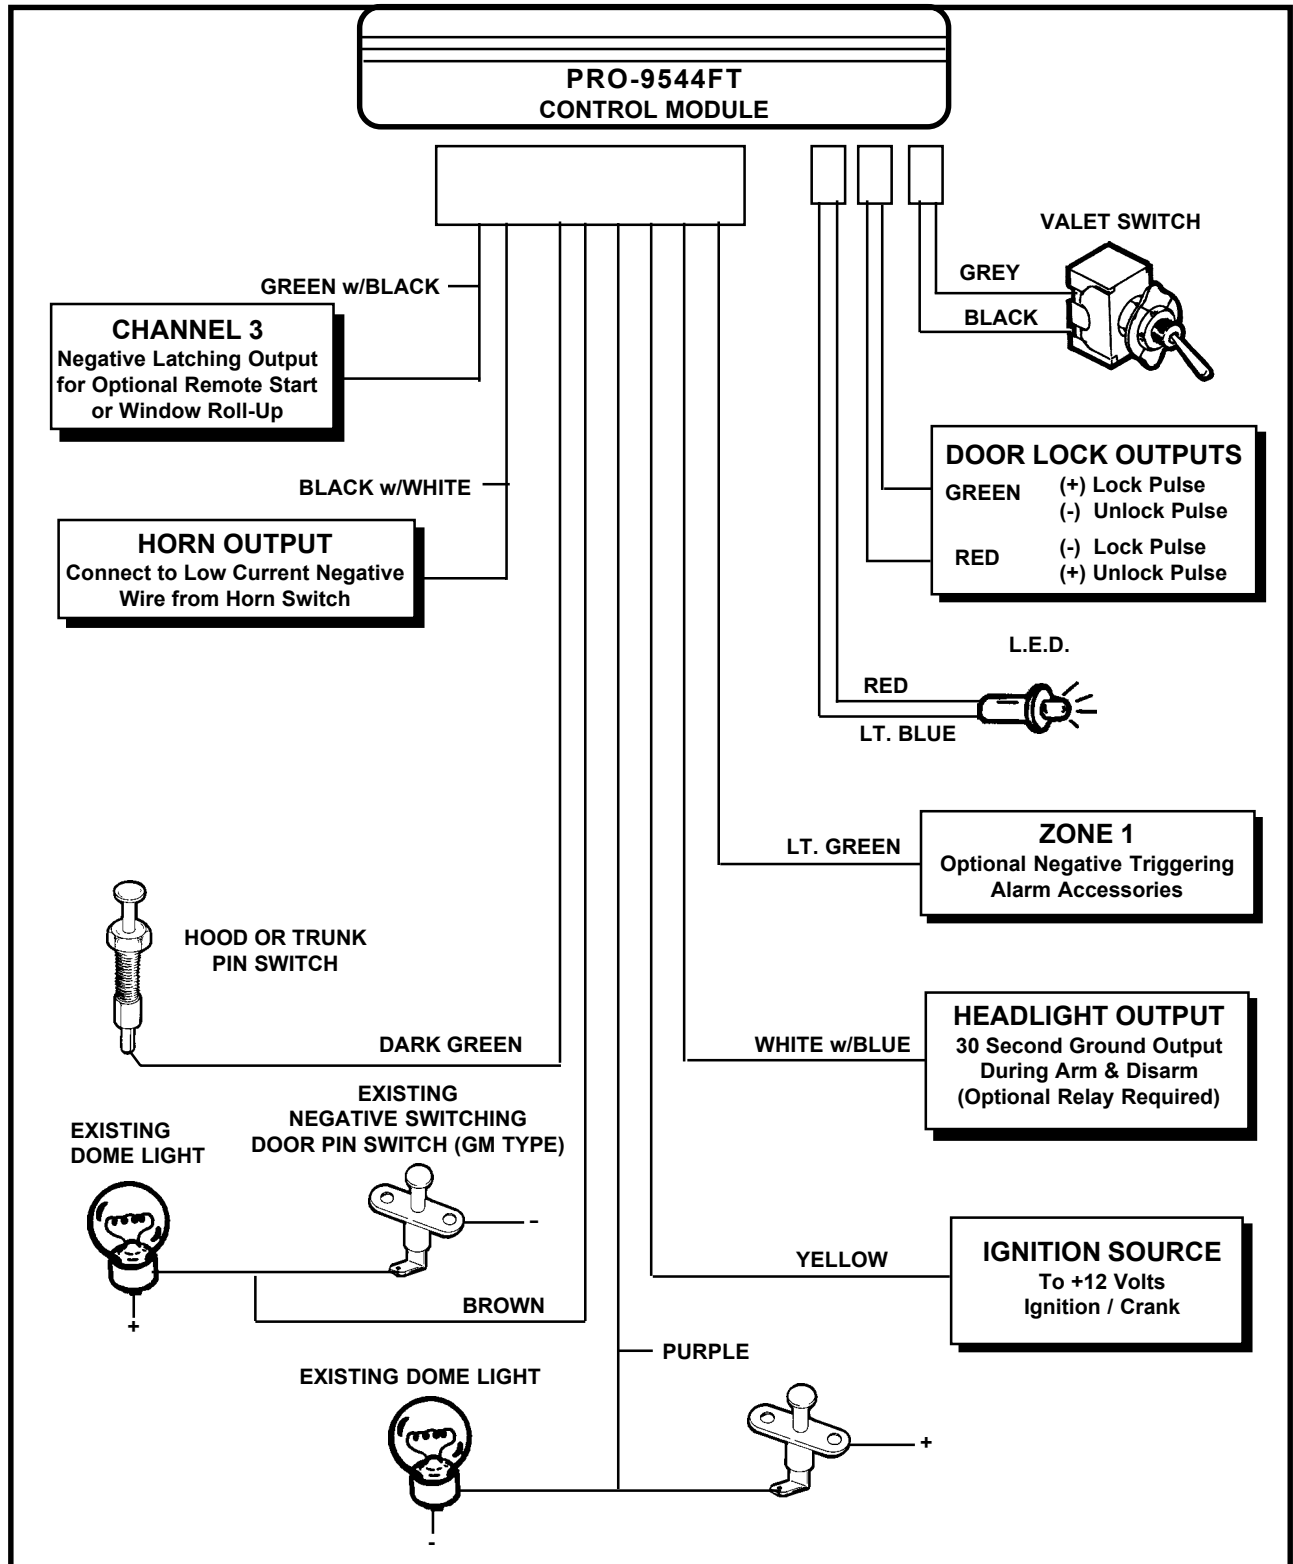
PRO-9544FT
CONTROL MODULE

VALET SWITCH

GREY

BLACK

GREEN w/BLACK

CHANNEL 3
Negative Latching Output for Optional Remote Start or Window Roll-Up

BLACK w/WHITE

HORN OUTPUT
Connect to Low Current Negative Wire from Horn Switch

DOOR LOCK OUTPUTS
GREEN (+) Lock Pulse
(-) Unlock Pulse
RED (-) Lock Pulse
(+) Unlock Pulse

L.E.D.

RED

LT. BLUE

LT. GREEN

ZONE 1
Optional Negative Triggering Alarm Accessories

HOOD OR TRUNK PIN SWITCH

DARK GREEN

HEADLIGHT OUTPUT
30 Second Ground Output During Arm & Disarm (Optional Relay Required)

WHITE w/BLUE

EXISTING NEGATIVE SWITCHING DOOR PIN SWITCH (GM TYPE)

EXISTING DOME LIGHT

-

+

YELLOW

IGNITION SOURCE
To +12 Volts Ignition / Crank

BROWN

PURPLE

EXISTING DOME LIGHT

+

-